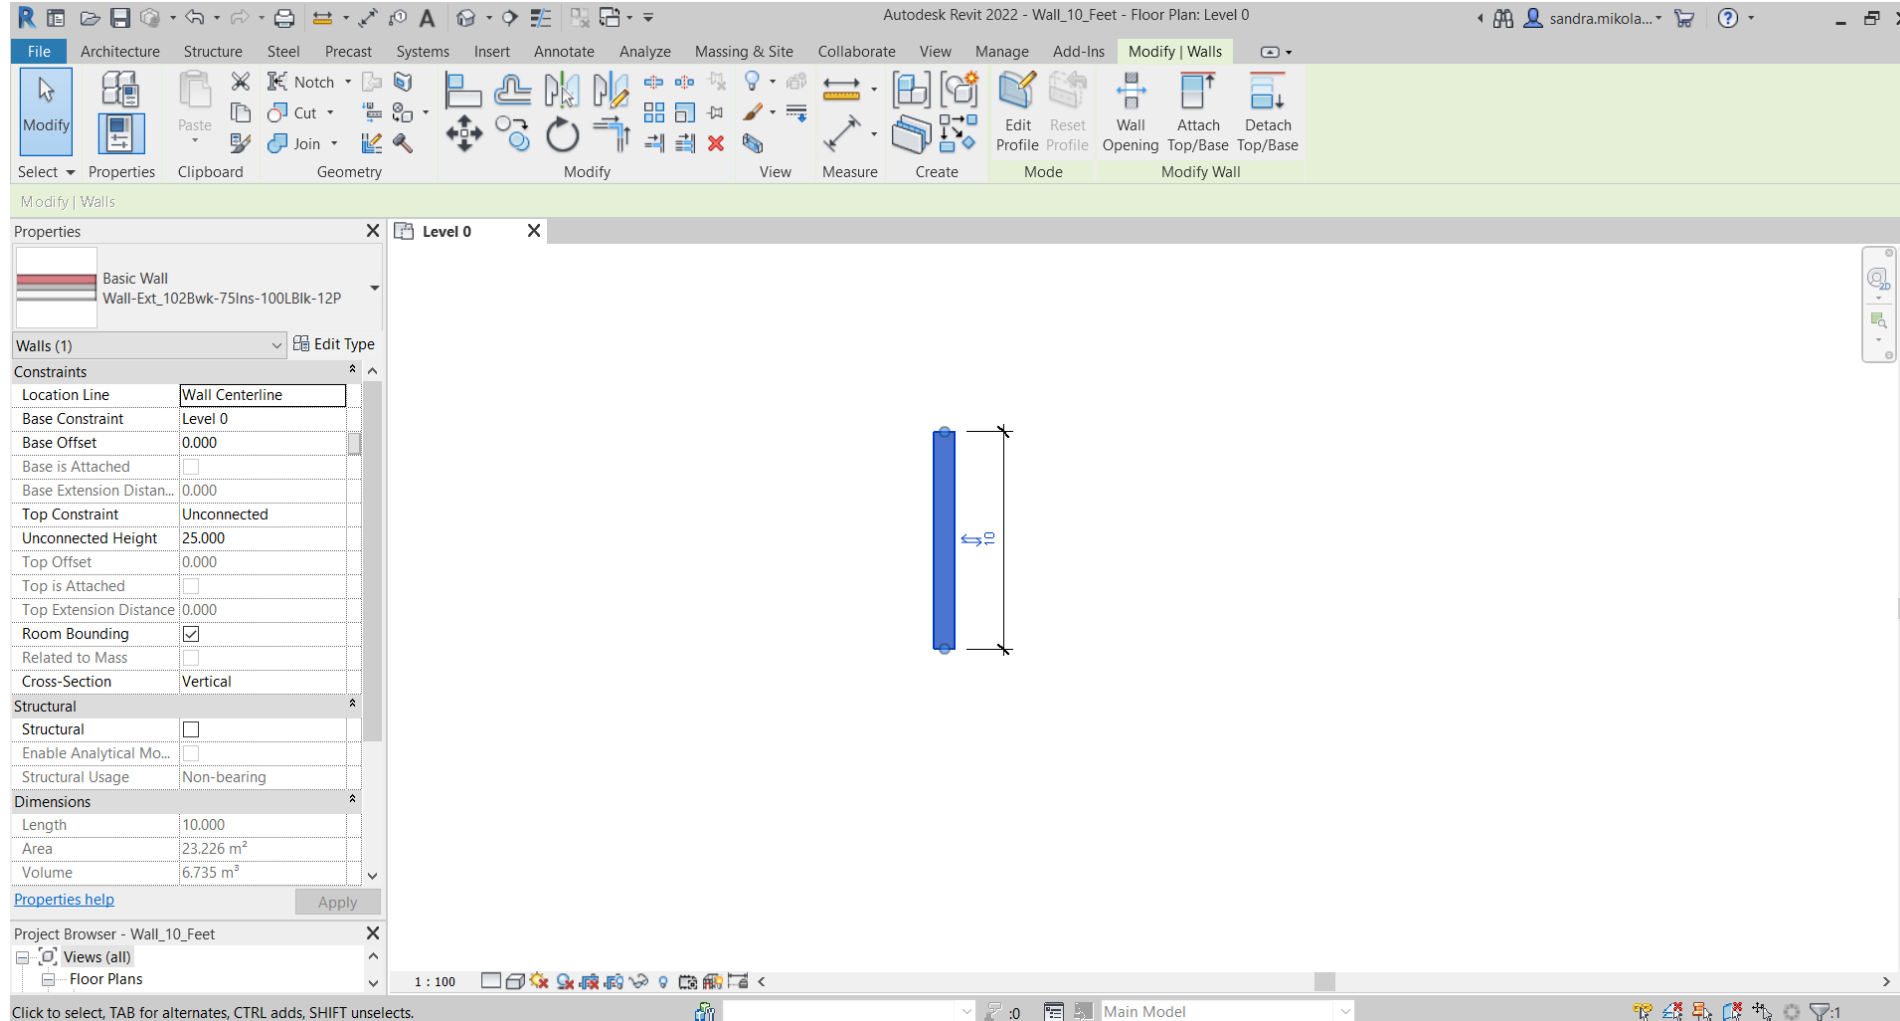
Autodesk Revit 2022 - Wall_10_Feet - Floor Plan: Level 0

sandra.mikola...

File Architecture Structure Steel Precast Systems Insert Annotate Analyze Massing & Site Collaborate View Manage Add-Ins Modify | Walls

Modify Paste Notch Cut Join Edit Profile Reset Profile Wall Opening Attach Top/Base Detach Top/Base

Select Properties Clipboard Geometry Modify View Measure Create Mode Modify Wall

Modify | Walls

Properties

Basic Wall
Wall-Ext_102Bwk-75Ins-100LBlk-12P

Walls (1) Edit Type

| Constraints | |
|---|---|
| Location Line | Wall Centerline |
| Base Constraint | Level 0 |
| Base Offset | 0.000 |
| Base is Attached | |
| Base Extension Distan... | 0.000 |
| Top Constraint | Unconnected |
| Unconnected Height | 25.000 |
| Top Offset | 0.000 |
| Top is Attached | |
| Top Extension Distance | 0.000 |
| Room Bounding | ☑ |
| Related to Mass | |
| Cross-Section | Vertical |
| **Structural** | |
| Structural | |
| Enable Analytical Mo... | |
| Structural Usage | Non-bearing |
| **Dimensions** | |
| Length | 10.000 |
| Area | 23.226 m² |
| Volume | 6.735 m³ |

Properties help Apply

Project Browser - Wall_10_Feet
Views (all)
Floor Plans

Level 0

10

1 : 100

Click to select, TAB for alternates, CTRL adds, SHIFT unselects.

:0 Main Model :1